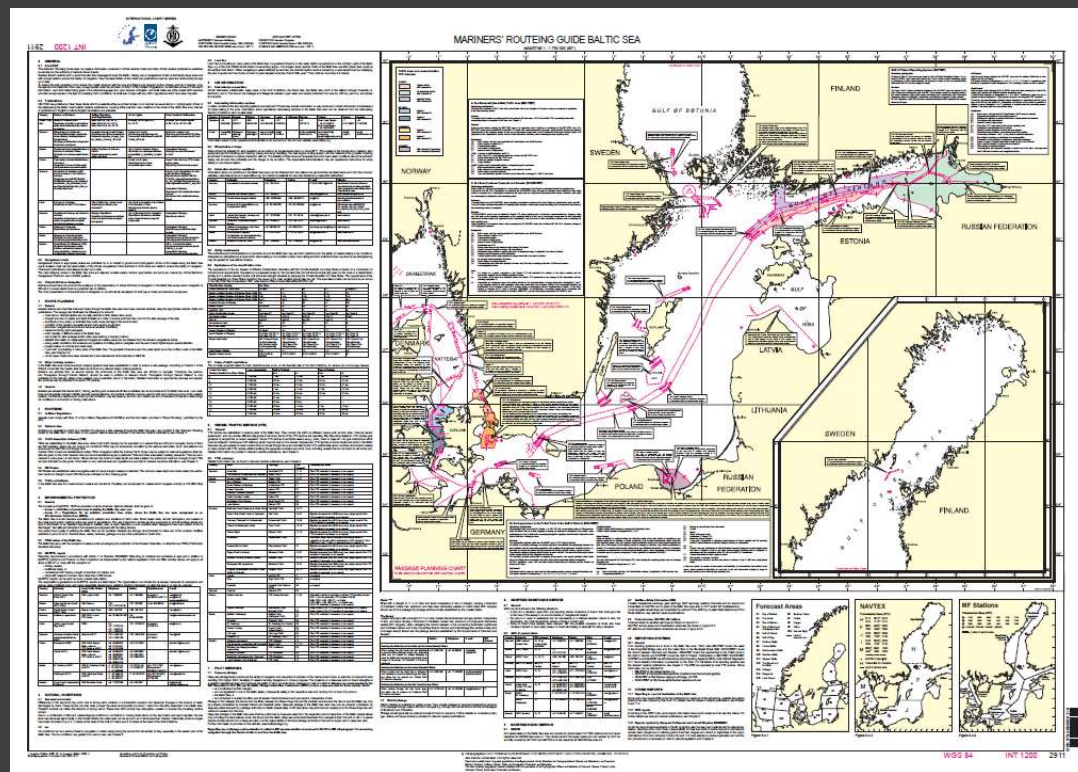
INT 1200 2911

MARINERS' ROUTEING GUIDE BALTIC SEA

GULF OF BOTHNIA

FINLAND

SWEDEN

NORWAY

ESTONIA

RUSSIAN FEDERATION

LATVIA

LITHUANIA

DENMARK

KATTEGAT

GERMANY

POLAND

RUSSIAN FEDERATION

SWEDEN

FINLAND

PASSAGE PLANNING CHART

Forecast Areas

NAVTEX

MF Stations

WGS 84 INT 1200 2911